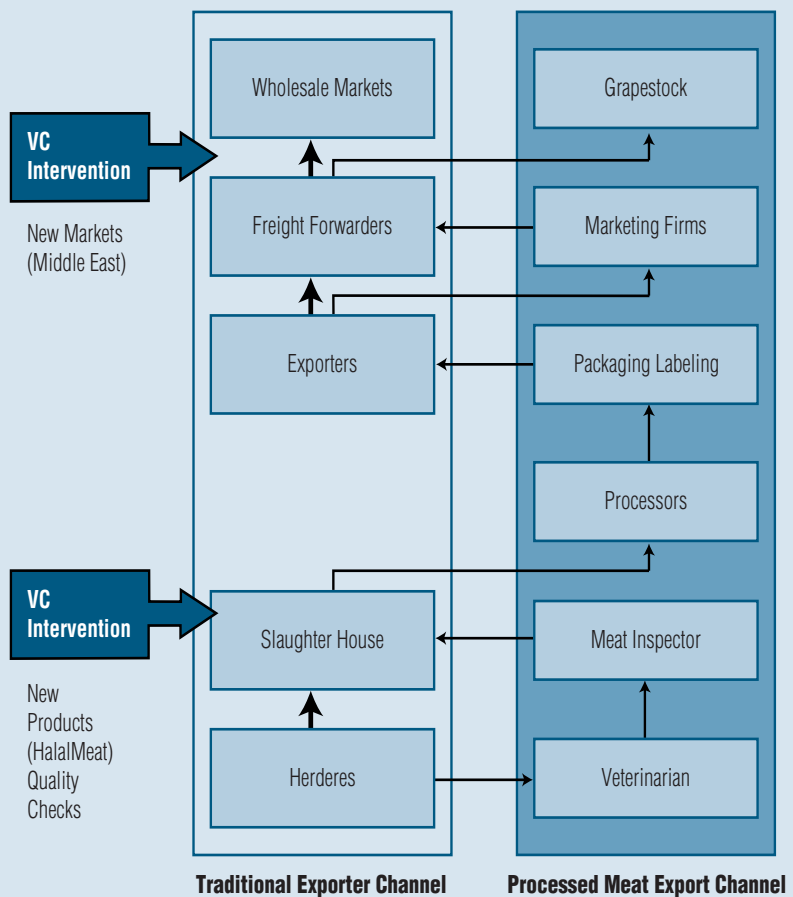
VC Intervention

New Markets (Middle East)

VC Intervention

New Products (HalalMeat) Quality Checks

Wholesale Markets

Freight Forwarders

Exporters

Slaughter House

Herderes

Traditional Exporter Channel

Grapestock

Marketing Firms

Packaging Labeling

Processors

Meat Inspector

Veterinarian

Processed Meat Export Channel